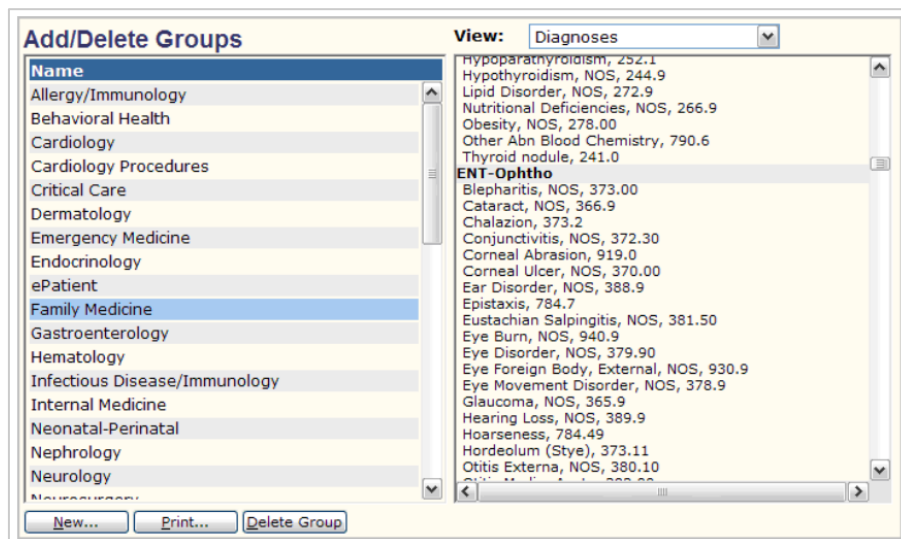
Add/Delete Groups

View: Diagnoses

Name
Allergy/Immunology
Behavioral Health
Cardiology
Cardiology Procedures
Critical Care
Dermatology
Emergency Medicine
Endocrinology
ePatient
Family Medicine
Gastroenterology
Hematology
Infectious Disease/Immunology
Internal Medicine
Neonatal-Perinatal
Nephrology
Neurology
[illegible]

Hypoparathyroidism, 252.1
Hypothyroidism, NOS, 244.9
Lipid Disorder, NOS, 272.9
Nutritional Deficiencies, NOS, 266.9
Obesity, NOS, 278.00
Other Abn Blood Chemistry, 790.6
Thyroid nodule, 241.0
ENT-Ophtho
Blepharitis, NOS, 373.00
Cataract, NOS, 366.9
Chalazion, 373.2
Conjunctivitis, NOS, 372.30
Corneal Abrasion, 919.0
Corneal Ulcer, NOS, 370.00
Ear Disorder, NOS, 388.9
Epistaxis, 784.7
Eustachian Salpingitis, NOS, 381.50
Eye Burn, NOS, 940.9
Eye Disorder, NOS, 379.90
Eye Foreign Body, External, NOS, 930.9
Eye Movement Disorder, NOS, 378.9
Glaucoma, NOS, 365.9
Hearing Loss, NOS, 389.9
Hoarseness, 784.49
Hordeolum (Stye), 373.11
Otitis Externa, NOS, 380.10
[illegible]

New... Print... Delete Group